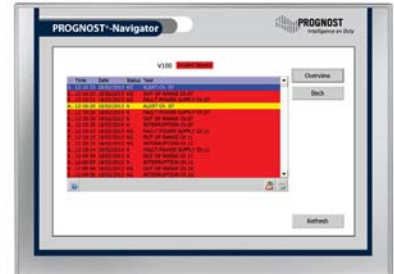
PROGNOST®-Navigator

PROGNOST
Intelligence on Duty

V100 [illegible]

| | Time | Date | Status | Text |
|---|---|---|---|---|
| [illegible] | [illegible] | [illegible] | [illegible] | ALERT Ch. 07 |
| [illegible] | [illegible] | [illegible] | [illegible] | OUT OF RANGE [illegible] |
| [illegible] | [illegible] | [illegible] | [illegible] | FAULT POWER SUPPLY Ch. 07 |
| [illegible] | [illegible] | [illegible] | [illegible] | ALERT Ch. 07 |
| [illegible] | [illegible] | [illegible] | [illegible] | FAULT POWER SUPPLY Ch. 07 |
| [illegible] | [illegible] | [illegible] | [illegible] | OUT OF RANGE Ch. 07 |
| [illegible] | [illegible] | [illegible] | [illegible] | INTERRUPTION Ch. 07 |
| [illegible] | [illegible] | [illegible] | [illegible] | FAULT POWER SUPPLY Ch. 11 |
| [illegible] | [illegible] | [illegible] | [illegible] | OUT OF RANGE Ch. 11 |
| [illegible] | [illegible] | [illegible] | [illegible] | INTERRUPTION Ch. 11 |
| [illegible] | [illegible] | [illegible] | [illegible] | FAULT POWER SUPPLY Ch. 11 |
| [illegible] | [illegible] | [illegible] | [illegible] | OUT OF RANGE Ch. 11 |
| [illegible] | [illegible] | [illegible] | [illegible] | INTERRUPTION Ch. 11 |
| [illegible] | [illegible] | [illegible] | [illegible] | OUT OF RANGE Ch. 15 |
| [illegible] | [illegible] | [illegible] | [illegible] | INTERRUPTION Ch. 15 |

Overview

Back

Refresh